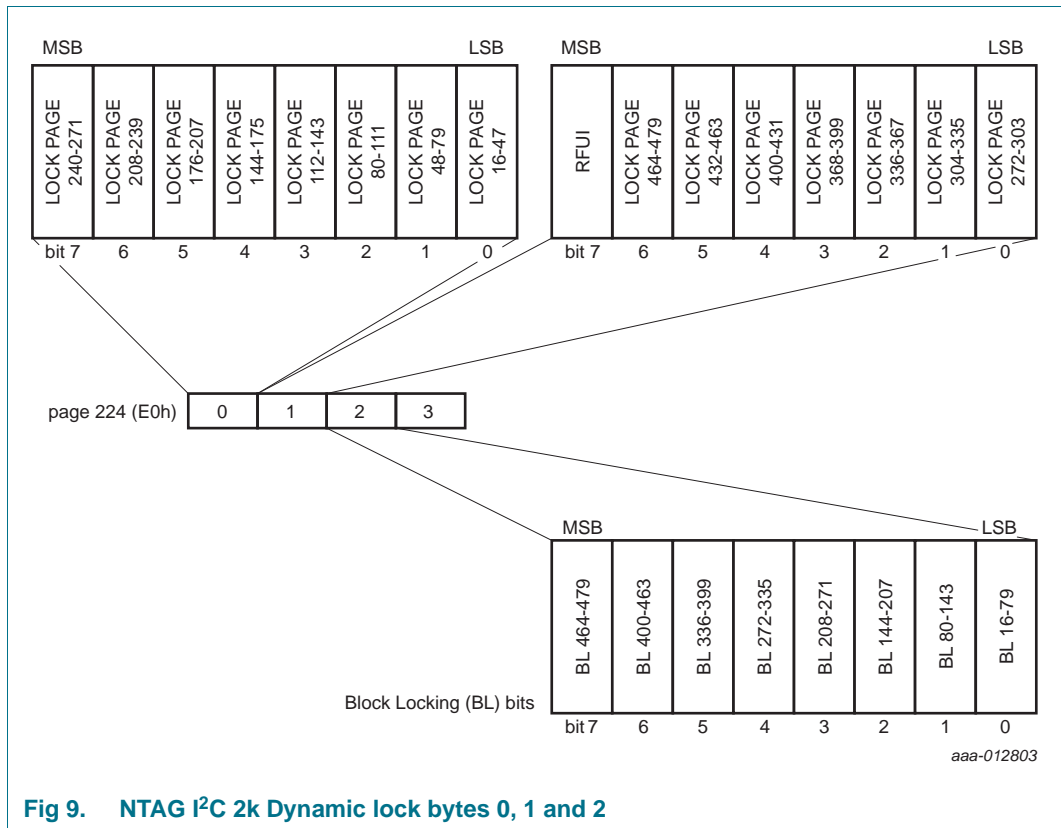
MSB LSB

| LOCK PAGE 240-271 | LOCK PAGE 208-239 | LOCK PAGE 176-207 | LOCK PAGE 144-175 | LOCK PAGE 112-143 | LOCK PAGE 80-111 | LOCK PAGE 48-79 | LOCK PAGE 16-47 |
|---|---|---|---|---|---|---|---|
| bit 7 | 6 | 5 | 4 | 3 | 2 | 1 | 0 |

MSB LSB

| RFUI | LOCK PAGE 464-479 | LOCK PAGE 432-463 | LOCK PAGE 400-431 | LOCK PAGE 368-399 | LOCK PAGE 336-367 | LOCK PAGE 304-335 | LOCK PAGE 272-303 |
|---|---|---|---|---|---|---|---|
| bit 7 | 6 | 5 | 4 | 3 | 2 | 1 | 0 |

page 224 (E0h)

| 0 | 1 | 2 | 3 |
|---|---|---|---|

MSB LSB

| BL 464-479 | BL 400-463 | BL 336-399 | BL 272-335 | BL 208-271 | BL 144-207 | BL 80-143 | BL 16-79 |
|---|---|---|---|---|---|---|---|
| bit 7 | 6 | 5 | 4 | 3 | 2 | 1 | 0 |

Block Locking (BL) bits

aaa-012803

Fig 9. NTAG I$^2$C 2k Dynamic lock bytes 0, 1 and 2